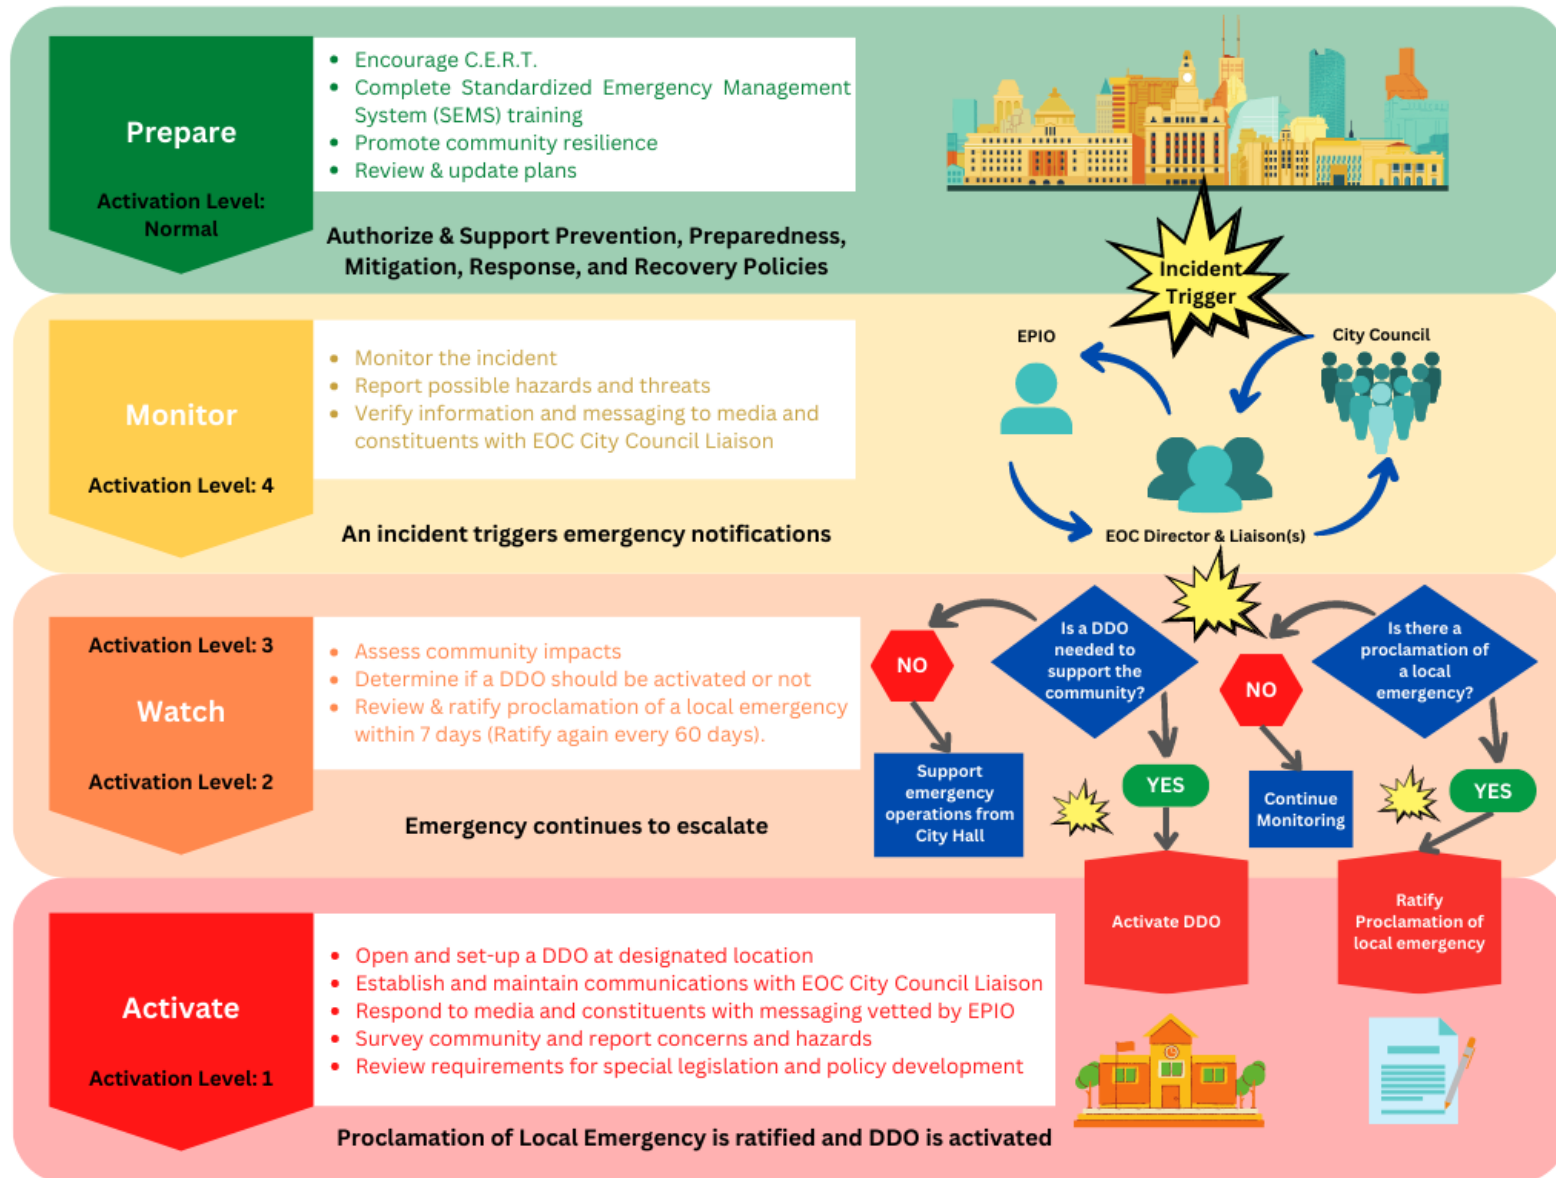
Prepare

Activation Level: Normal

- Encourage C.E.R.T.
- Complete Standardized Emergency Management System (SEMS) training
- Promote community resilience
- Review & update plans

Authorize & Support Prevention, Preparedness, Mitigation, Response, and Recovery Policies

Incident Trigger

EPIO

City Council

EOC Director & Liaison(s)

Monitor

Activation Level: 4

- Monitor the incident
- Report possible hazards and threats
- Verify information and messaging to media and constituents with EOC City Council Liaison

An incident triggers emergency notifications

Activation Level: 3

Watch

Activation Level: 2

- Assess community impacts
- Determine if a DDO should be activated or not
- Review & ratify proclamation of a local emergency within 7 days (Ratify again every 60 days).

Emergency continues to escalate

Is a DDO needed to support the community?

NO

Support emergency operations from City Hall

YES

Activate DDO

Is there a proclamation of a local emergency?

NO

Continue Monitoring

YES

Ratify Proclamation of local emergency

Activate

Activation Level: 1

- Open and set-up a DDO at designated location
- Establish and maintain communications with EOC City Council Liaison
- Respond to media and constituents with messaging vetted by EPIO
- Survey community and report concerns and hazards
- Review requirements for special legislation and policy development

Proclamation of Local Emergency is ratified and DDO is activated